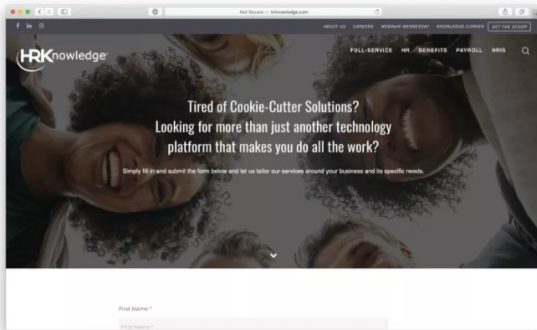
Not Secure — hrknowledge.com

ABOUT US CAREERS WEBINAR WEDNESDAY KNOWLEDGE CORNER GET THE SCOOP

HRKnowledge

FULL-SERVICE HR BENEFITS PAYROLL HRIS

Tired of Cookie-Cutter Solutions? Looking for more than just another technology platform that makes you do all the work?

Simply fill in and submit the form below and let us tailor our services around your business and its specific needs.

First Name *

First Name *